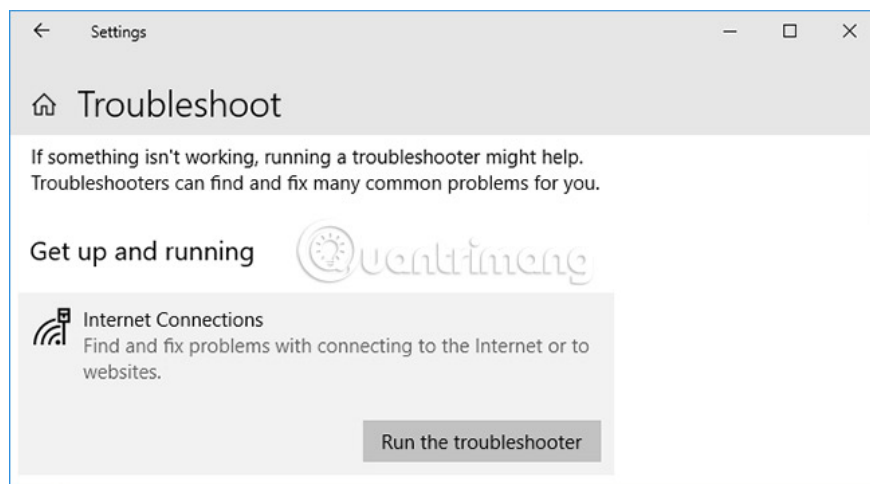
Settings

Troubleshoot

If something isn't working, running a troubleshooter might help. Troubleshooters can find and fix many common problems for you.

Get up and running

Quantrimang

Internet Connections
Find and fix problems with connecting to the Internet or to websites.

Run the troubleshooter